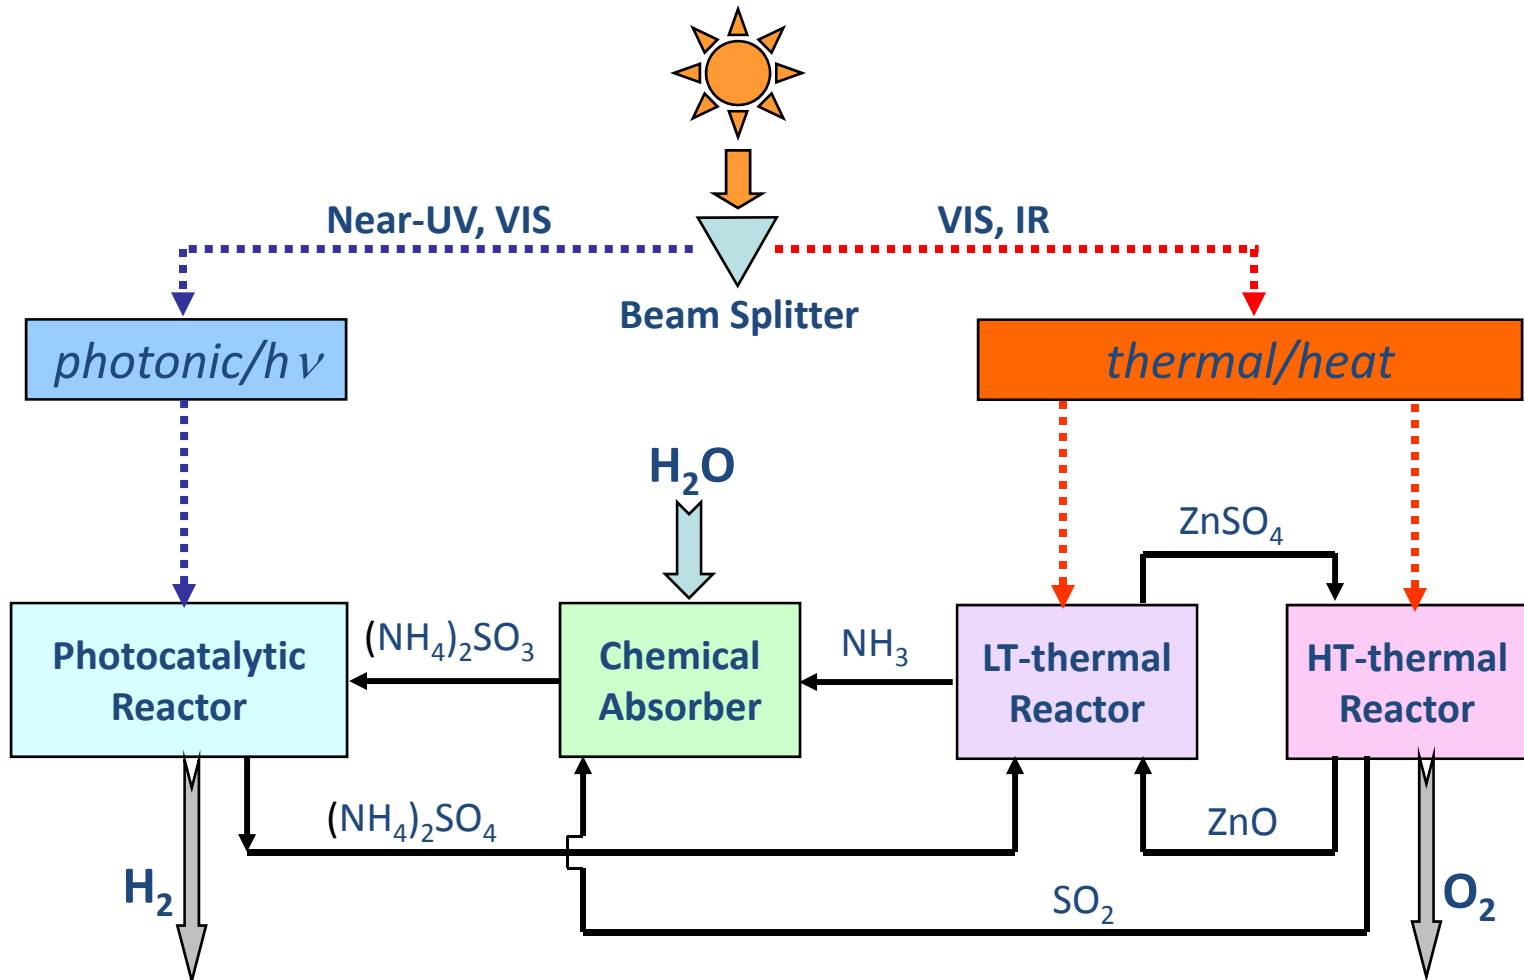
Near-UV, VIS

VIS, IR

Beam Splitter

photonic/$h\nu$

thermal/heat

$H_2O$

$ZnSO_4$

Photocatalytic Reactor

$(NH_4)_2SO_3$

Chemical Absorber

$NH_3$

LT-thermal Reactor

HT-thermal Reactor

$(NH_4)_2SO_4$

ZnO

$H_2$

$SO_2$

$O_2$